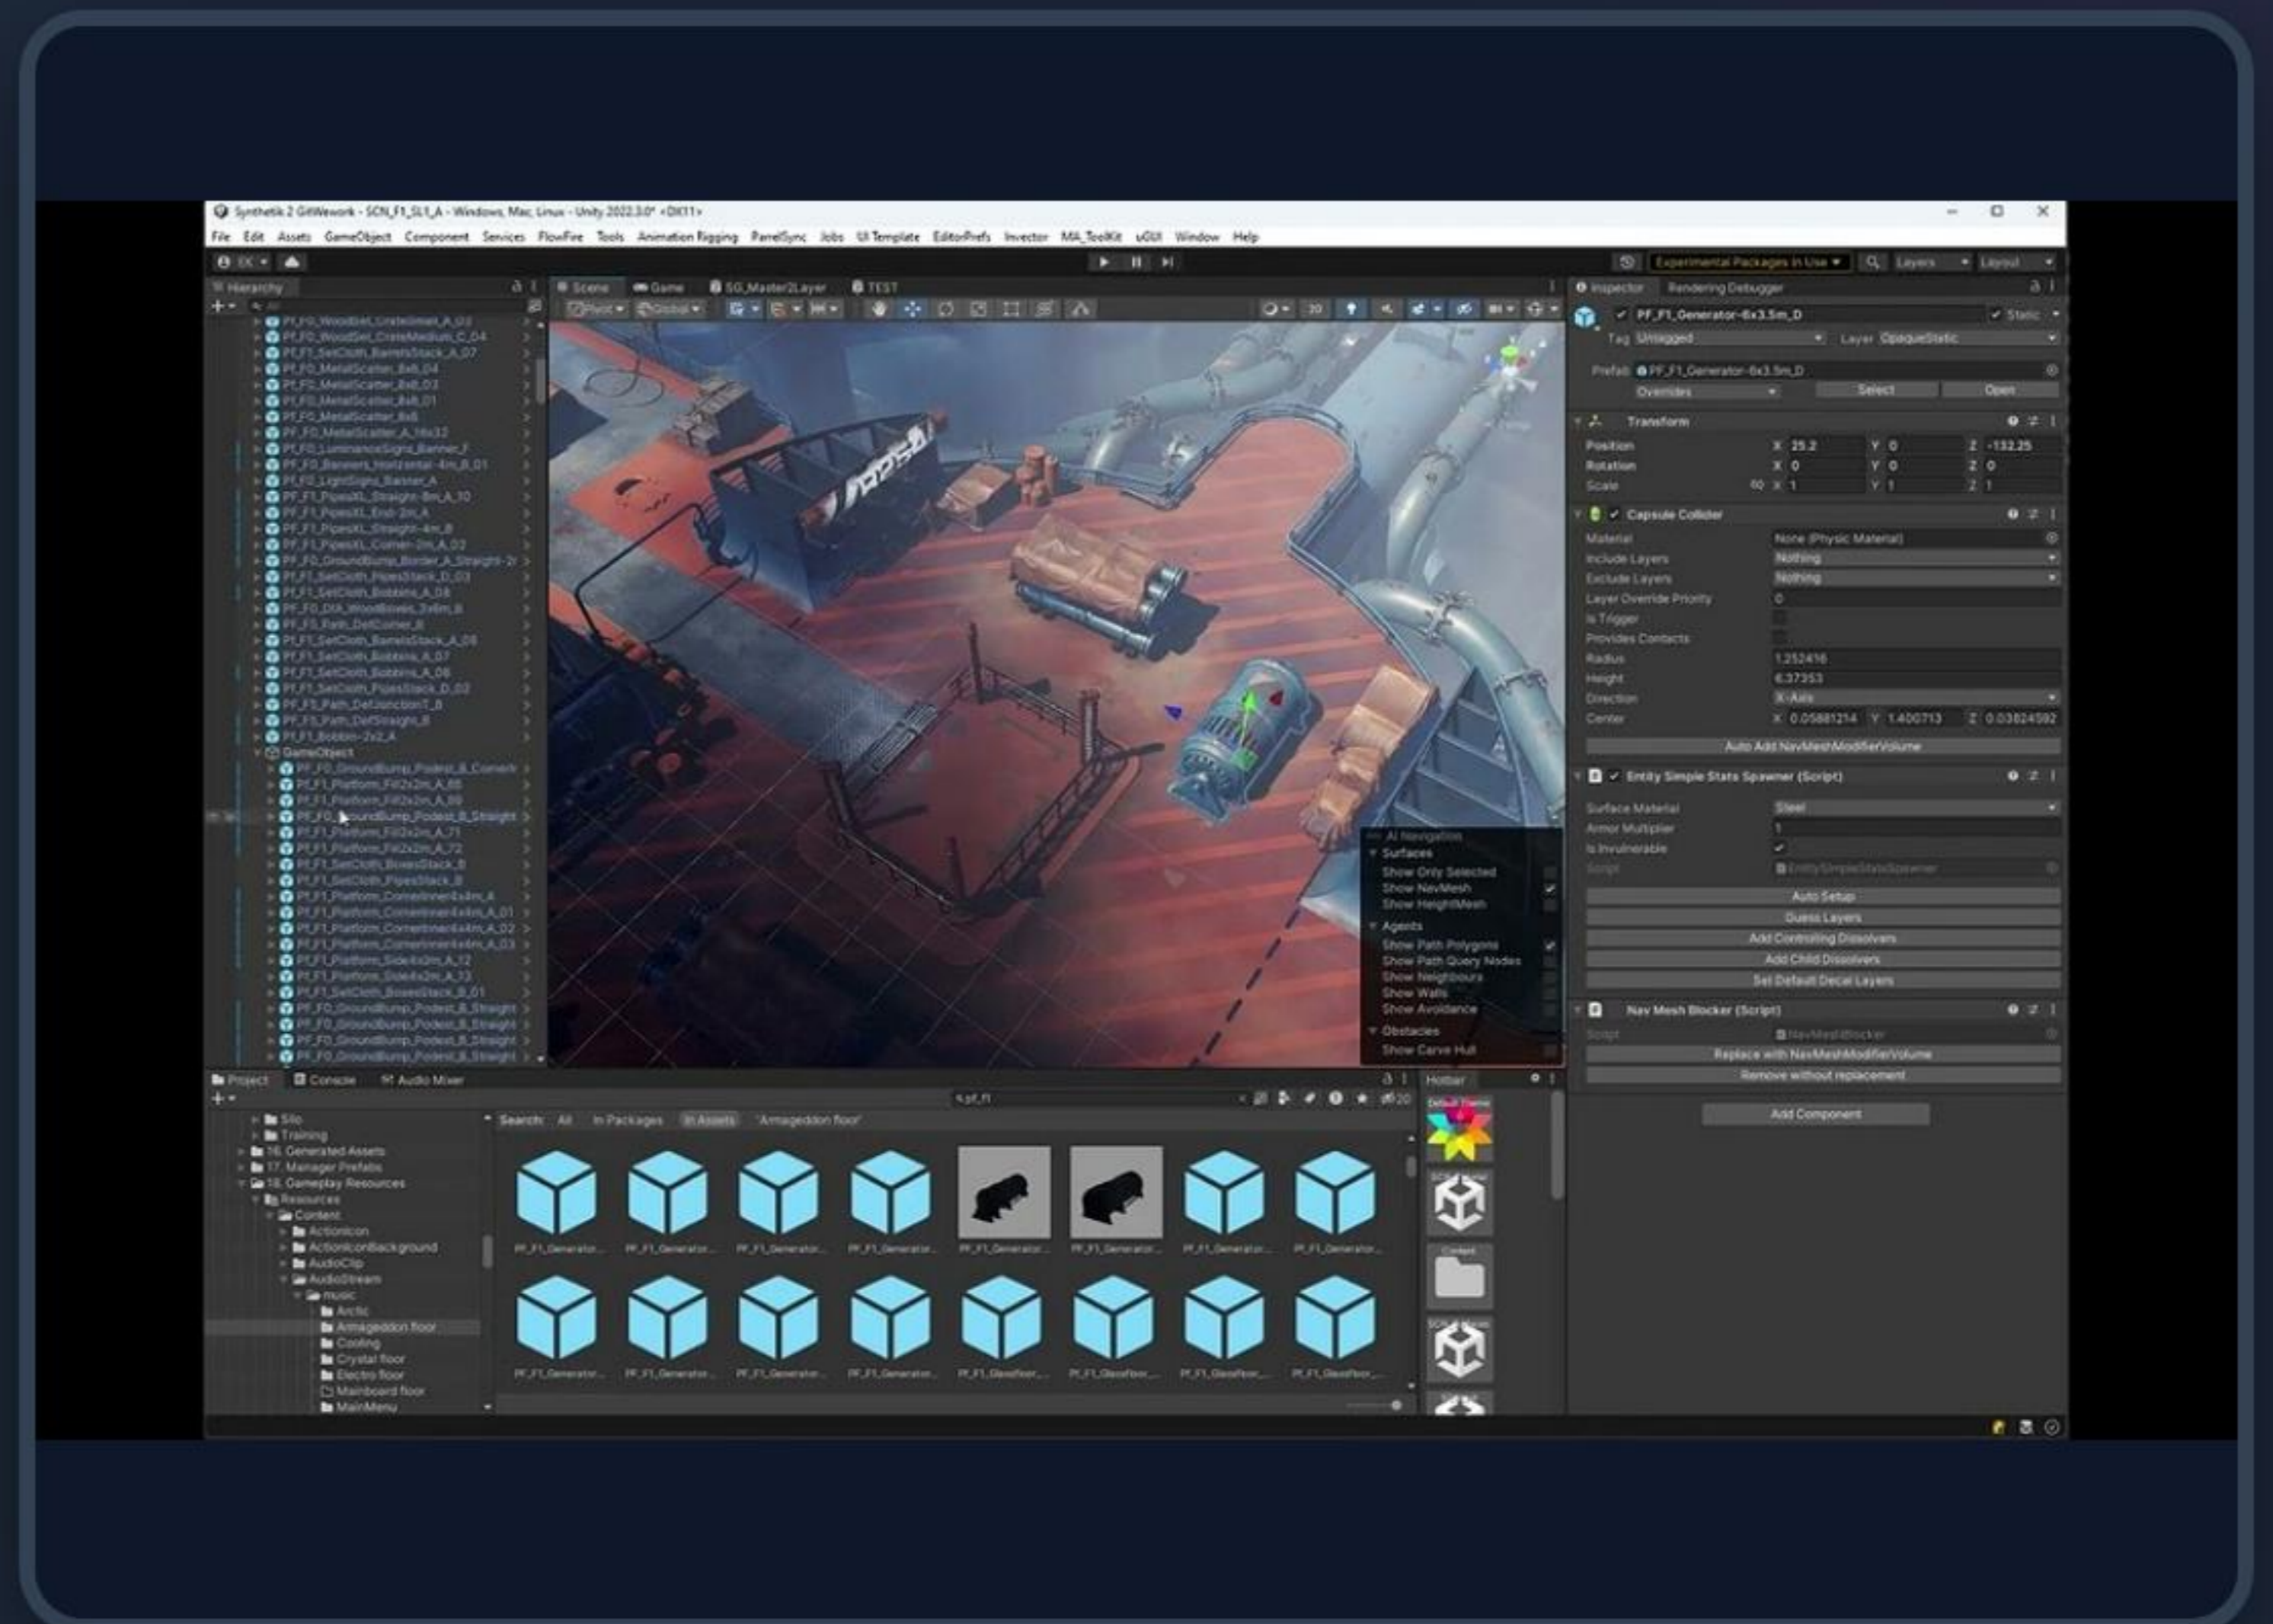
Synthetik 2 GitWework - SCN_F1_SL1_A - Windows, Mac, Linux - Unity 2022.3.0f* <DX11>

File Edit Assets GameObject Component Services FlowFire Tools Animation Rigging PanelSync Jobs UI Template EditorPrefs Invector MA_ToolKit uGUI Window Help

Experimental Packages In Use Layers Layout

Hierarchy

PF_F0_WoodSet_CrateSmall_A_03
PF_F0_WoodSet_CrateMedium_C_04
PF_F1_SetCloth_BarrelsStack_A_07
PF_F0_MetalScatter_8x8_04
PF_F0_MetalScatter_8x8_03
PF_F0_MetalScatter_8x8_01
PF_F0_MetalScatter_8x8
PF_F0_MetalScatter_A_16x32
PF_F0_LuminanceSigns_Banner_F
PF_F0_Banners_Horizontal-4m_B_01
PF_F0_LightSigns_Banner_A
PF_F1_PipesXL_Straight-8m_A_10
PF_F1_PipesXL_End-2m_A
PF_F1_PipesXL_Straight-4m_B
PF_F1_PipesXL_Corner-2m_A_03
PF_F0_GroundBump_Border_A_Straight-2
PF_F1_SetCloth_PipesStack_D_03
PF_F1_SetCloth_Bobbins_A_08
PF_F0_DIA_WoodBoxes_3x6m_B
PF_F5_Path_DefCorner_B
PF_F1_SetCloth_BarrelsStack_A_08
PF_F1_SetCloth_Bobbins_A_07
PF_F1_SetCloth_Bobbins_A_06
PF_F1_SetCloth_PipesStack_D_02
PF_F5_Path_DefJunctionT_B
PF_F5_Path_DefStraight_B
PF_F1_Bobbin-2x2_A
GameObject
PF_F0_GroundBump_Podest_B_Corner
PF_F1_Platform_Fill2x2m_A_88
PF_F1_Platform_Fill2x2m_A_89
PF_F0_GroundBump_Podest_B_Straight
PF_F1_Platform_Fill2x2m_A_71
PF_F1_Platform_Fill2x2m_A_72
PF_F1_SetCloth_BoxesStack_B
PF_F1_SetCloth_PipesStack_B
PF_F1_Platform_CornerInner4x4m_A
PF_F1_Platform_CornerInner4x4m_A_01
PF_F1_Platform_CornerInner4x4m_A_02
PF_F1_Platform_CornerInner4x4m_A_03
PF_F1_Platform_Side4x2m_A_12
PF_F1_Platform_Side4x2m_A_13
PF_F1_SetCloth_BoxesStack_B_01
PF_F0_GroundBump_Podest_B_Straight
PF_F0_GroundBump_Podest_B_Straight
PF_F0_GroundBump_Podest_B_Straight
PF_F0_GroundBump_Podest_B_Straight

Scene Game SG_Master2Layer TEST

Pivot Global 2D

AI Navigation
Surfaces
Show Only Selected
Show NavMesh
Show HeightMesh
Agents
Show Path Polygons
Show Path Query Nodes
Show Neighbours
Show Walls
Show Avoidance
Obstacles
Show Carve Hull

Inspector Rendering Debugger

PF_F1_Generator-6x3.5m_D Static
Tag Untagged Layer OpaqueStatic
Prefab PF_F1_Generator-6x3.5m_D
Overrides Select Open

Transform
Position X 25.2 Y 0 Z -132.25
Rotation X 0 Y 0 Z 0
Scale X 1 Y 1 Z 1

Capsule Collider
Material None (Physic Material)
Include Layers Nothing
Exclude Layers Nothing
Layer Override Priority 0
Is Trigger
Provides Contacts
Radius 1.252416
Height 6.37353
Direction X-Axis
Center X 0.05881214 Y 1.400713 Z 0.03824592
Auto Add NavMeshModifierVolume

Entity Simple Stats Spawner (Script)
Surface Material Steel
Armor Multiplier 1
Is Invulnerable
Script EntitySimpleStatsSpawner
Auto Setup
Guess Layers
Add Controlling Dissolvers
Add Child Dissolvers
Set Default Decal Layers

Nav Mesh Blocker (Script)
Script NavMeshBlocker
Replace with NavMeshModifierVolume
Remove without replacement

Add Component

Project Console Audio Mixer

Silo
Training
16. Generated Assets
17. Manager Prefabs
18. Gameplay Resources
Resources
Content
ActionIcon
ActionIconBackground
AudioClip
AudioStream
music
Arctic
Armageddon floor
Cooling
Crystal floor
Electro floor
Mainboard floor
MainMenu

t:pf_f1

Search: All In Packages In Assets 'Armageddon floor'

PF_F1_Generator... PF_F1_Generator... PF_F1_Generator... PF_F1_Generator... PF_F1_Generator... PF_F1_Generator... PF_F1_Generator... PF_F1_Generator...
PF_F1_Generator... PF_F1_Generator... PF_F1_Generator... PF_F1_Generator... PF_F1_GlassFloor... PF_F1_GlassFloor... PF_F1_GlassFloor... PF_F1_GlassFloor...

Hotbar
Default Theme
Content